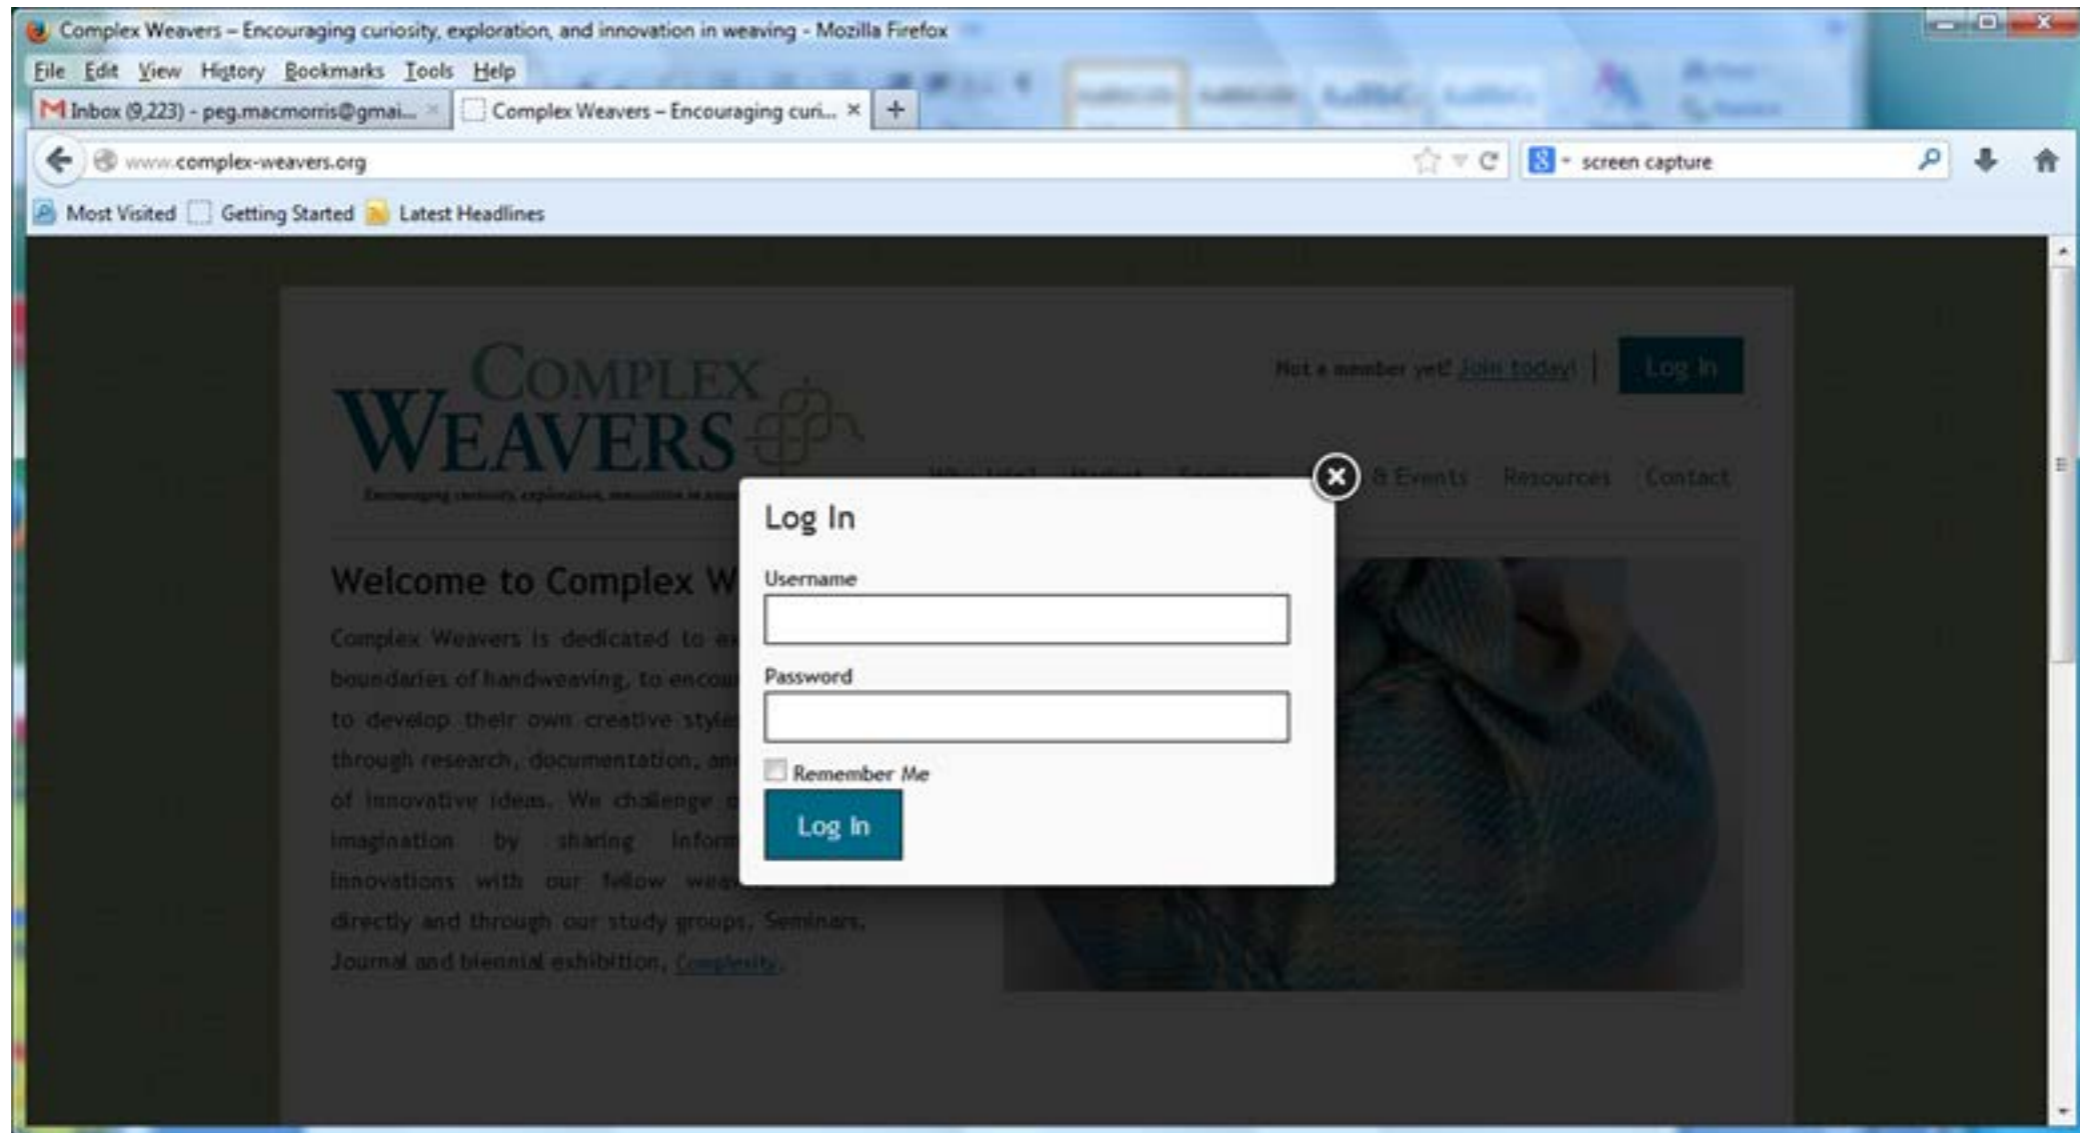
Complex Weavers – Encouraging curiosity, exploration, and innovation in weaving - Mozilla Firefox

File Edit View History Bookmarks Tools Help

Inbox (9,223) - peg.macmorris@gmai... ×
Complex Weavers – Encouraging curi... ×
+

www.complex-weavers.org

screen capture

Most Visited Getting Started Latest Headlines

COMPLEX WEAVERS

Encouraging curiosity, exploration, innovation in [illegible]

Not a member yet! Join today! | Log In

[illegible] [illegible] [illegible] & Events Resources Contact

Welcome to Complex W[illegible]

Complex Weavers is dedicated to e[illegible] boundaries of handweaving, to encou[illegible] to develop their own creative style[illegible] through research, documentation, an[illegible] of innovative ideas. We challenge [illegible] imagination by sharing inform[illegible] innovations with our fellow wea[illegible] directly and through our study groups, Seminars, Journal and biennial exhibition, Complexity.

Log In

Username

Password

Remember Me

Log In